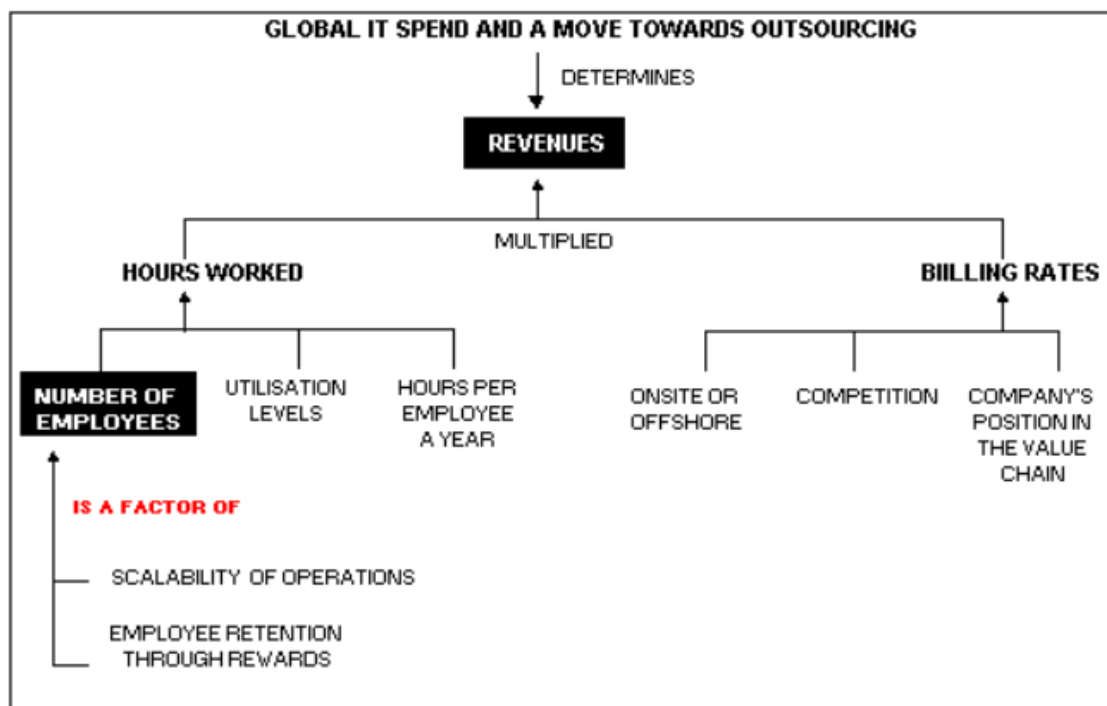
GLOBAL IT SPEND AND A MOVE TOWARDS OUTSOURCING

DETERMINES

REVENUES

MULTIPLIED

HOURS WORKED

BIILLING RATES

NUMBER OF EMPLOYEES

UTILISATION LEVELS

HOURS PER EMPLOYEE A YEAR

ONSITE OR OFFSHORE

COMPETITION

COMPANY'S POSITION IN THE VALUE CHAIN

IS A FACTOR OF

SCALABILITY OF OPERATIONS

EMPLOYEE RETENTION THROUGH REWARDS